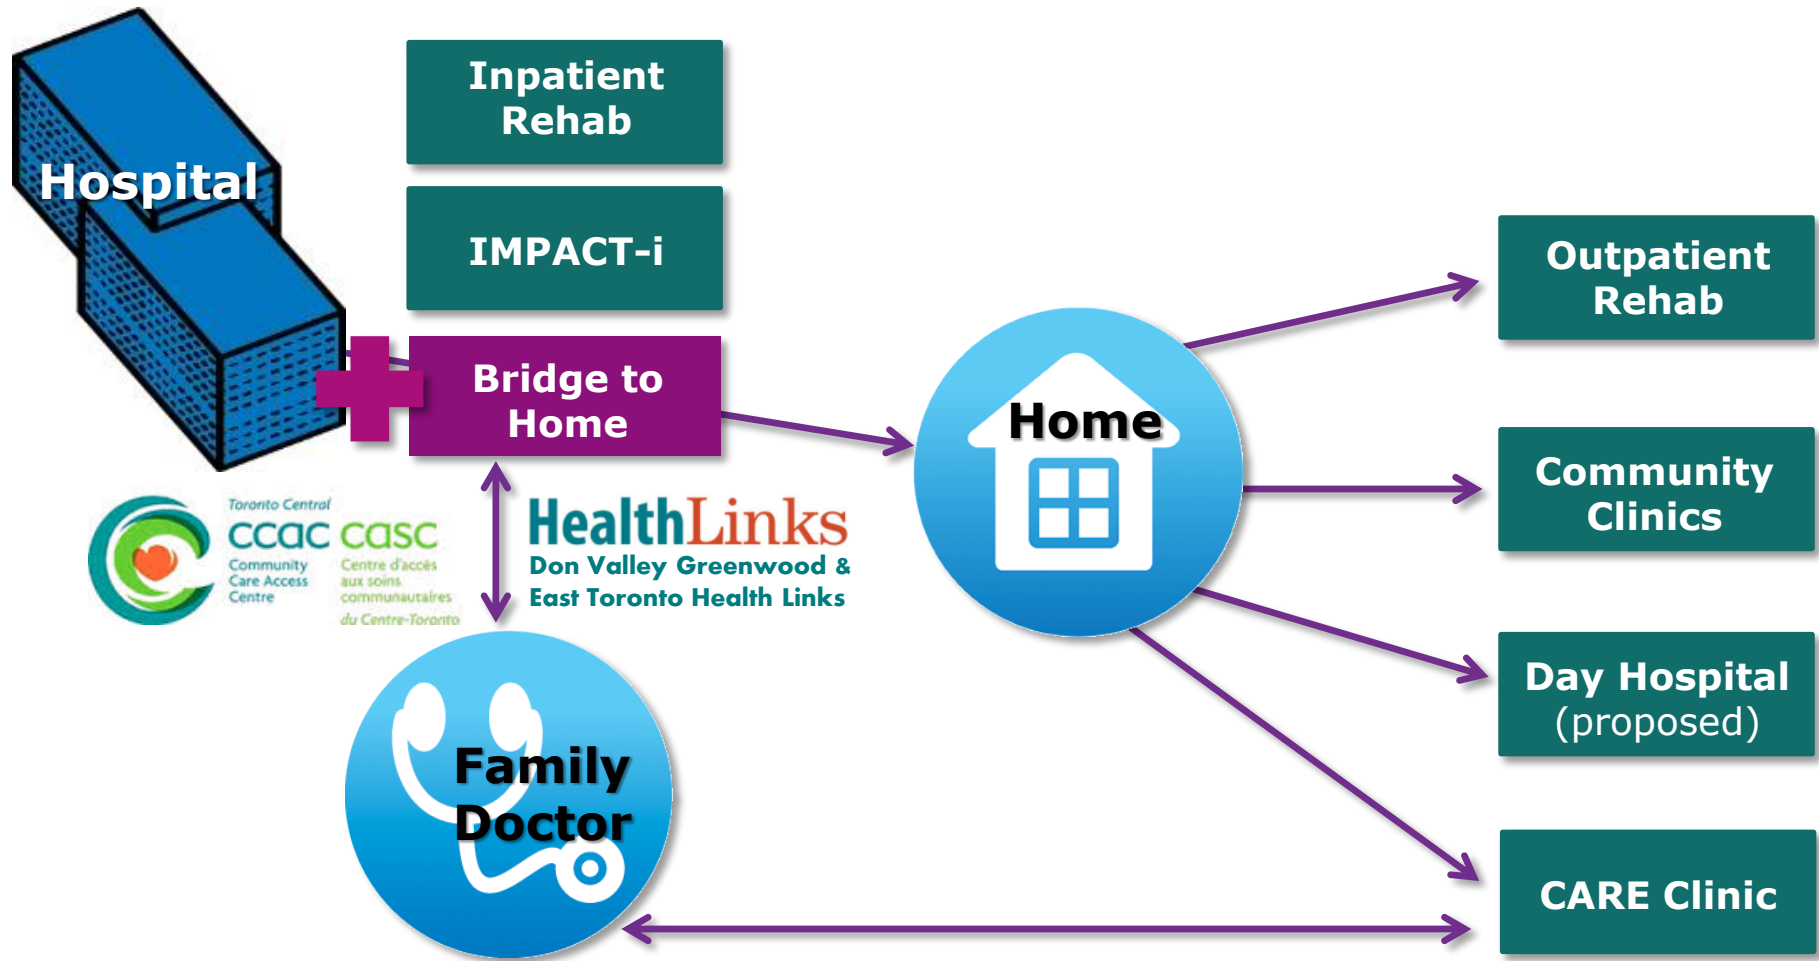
Hospital

Inpatient Rehab

IMPACT-i

Bridge to Home

Toronto Central
ccac casc
Community Care Access Centre
Centre d'accès aux soins communautaires du Centre-Toronto

HealthLinks
Don Valley Greenwood & East Toronto Health Links

Home

Family Doctor

Outpatient Rehab

Community Clinics

Day Hospital (proposed)

CARE Clinic